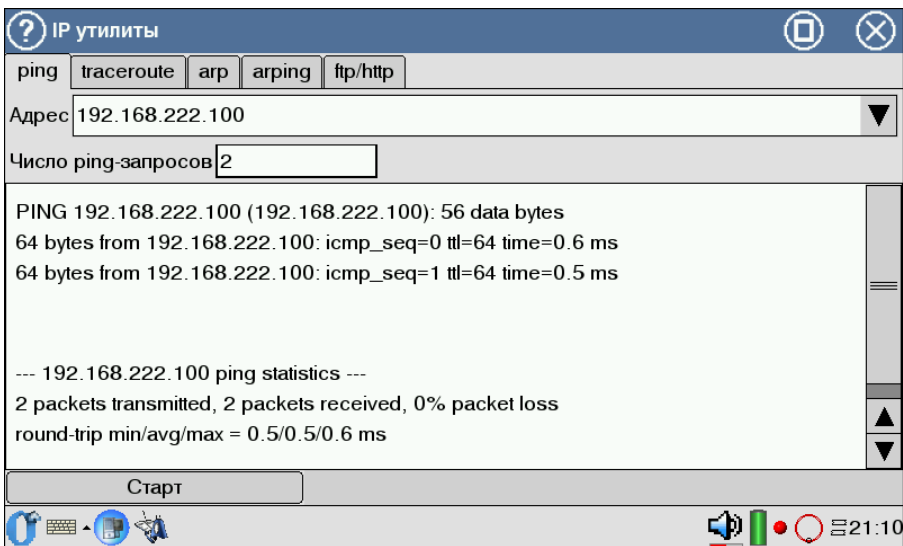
IP утилиты

ping | traceroute | arp | arping | ftp/http

Адрес 192.168.222.100

Число ping-запросов 2

PING 192.168.222.100 (192.168.222.100): 56 data bytes
64 bytes from 192.168.222.100: icmp_seq=0 ttl=64 time=0.6 ms
64 bytes from 192.168.222.100: icmp_seq=1 ttl=64 time=0.5 ms

--- 192.168.222.100 ping statistics ---
2 packets transmitted, 2 packets received, 0% packet loss
round-trip min/avg/max = 0.5/0.5/0.6 ms

Старт

21:10